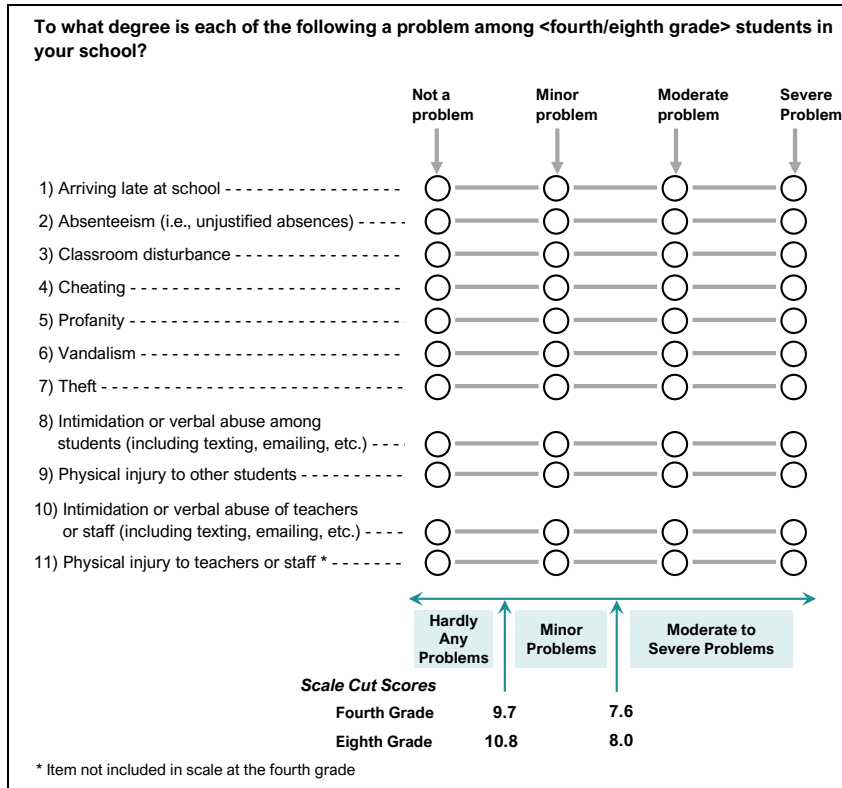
To what degree is each of the following a problem among <fourth/eighth grade> students in your school?

| | Not a problem | Minor problem | Moderate problem | Severe Problem |
|---|---|---|---|---|
| 1) Arriving late at school | ◯ | ◯ | ◯ | ◯ |
| 2) Absenteeism (i.e., unjustified absences) | ◯ | ◯ | ◯ | ◯ |
| 3) Classroom disturbance | ◯ | ◯ | ◯ | ◯ |
| 4) Cheating | ◯ | ◯ | ◯ | ◯ |
| 5) Profanity | ◯ | ◯ | ◯ | ◯ |
| 6) Vandalism | ◯ | ◯ | ◯ | ◯ |
| 7) Theft | ◯ | ◯ | ◯ | ◯ |
| 8) Intimidation or verbal abuse among students (including texting, emailing, etc.) | ◯ | ◯ | ◯ | ◯ |
| 9) Physical injury to other students | ◯ | ◯ | ◯ | ◯ |
| 10) Intimidation or verbal abuse of teachers or staff (including texting, emailing, etc.) | ◯ | ◯ | ◯ | ◯ |
| 11) Physical injury to teachers or staff * | ◯ | ◯ | ◯ | ◯ |

Hardly Any Problems

Minor Problems

Moderate to Severe Problems

Scale Cut Scores

| | | |
|---|---|---|
| Fourth Grade | 9.7 | 7.6 |
| Eighth Grade | 10.8 | 8.0 |

* Item not included in scale at the fourth grade